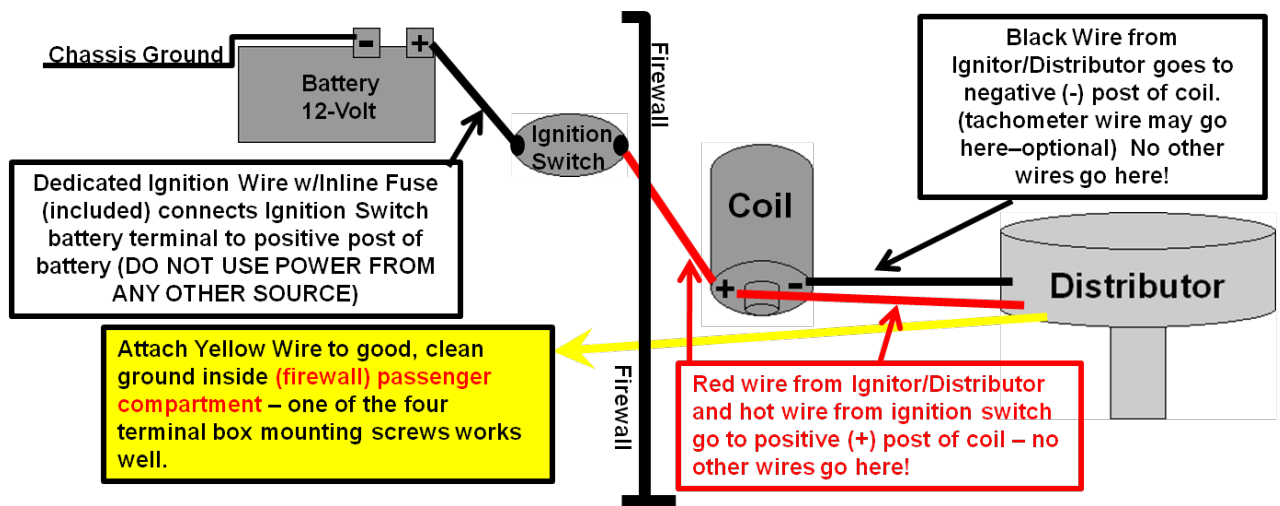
Chassis Ground

-

+

Battery 12-Volt

Ignition Switch

Firewall

Black Wire from Ignitor/Distributor goes to negative (-) post of coil. (tachometer wire may go here–optional) No other wires go here!

Coil

+

-

Distributor

Dedicated Ignition Wire w/Inline Fuse (included) connects Ignition Switch battery terminal to positive post of battery (DO NOT USE POWER FROM ANY OTHER SOURCE)

Attach Yellow Wire to good, clean ground inside (firewall) passenger compartment – one of the four terminal box mounting screws works well.

Firewall

Red wire from Ignitor/Distributor and hot wire from ignition switch go to positive (+) post of coil – no other wires go here!